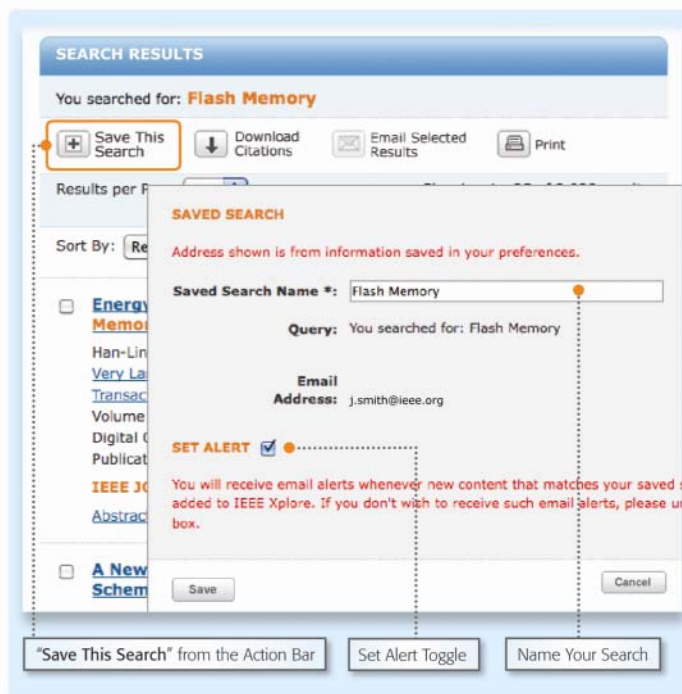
SEARCH RESULTS

You searched for: Flash Memory

Save This Search

Download Citations

Email Selected Results

Print

Results per P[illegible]

Sort By: Re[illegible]

Energy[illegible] Memor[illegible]

Han-Lin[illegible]

Very La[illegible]

Transac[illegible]

Volume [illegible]

Digital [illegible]

Publicat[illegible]

IEEE JO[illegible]

Abstrac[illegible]

A New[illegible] Schem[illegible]

SAVED SEARCH

Address shown is from information saved in your preferences.

Saved Search Name *: Flash Memory

Query: You searched for: Flash Memory

Email Address: j.smith@ieee.org

SET ALERT

You will receive email alerts whenever new content that matches your saved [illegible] added to IEEE Xplore. If you don't wish to receive such email alerts, please u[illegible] box.

Save

Cancel

"Save This Search" from the Action Bar

Set Alert Toggle

Name Your Search